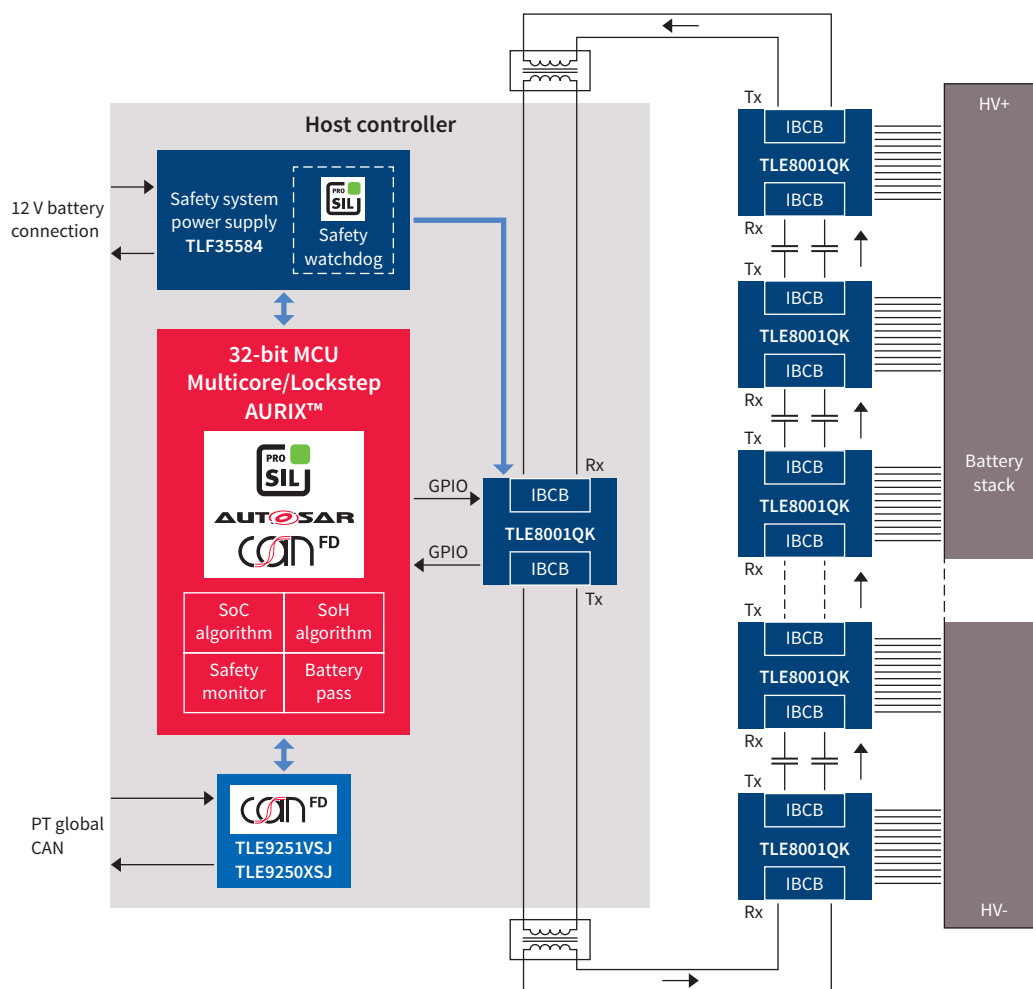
Host controller

12 V battery connection

Safety system power supply TLF35584

PRO SIL

Safety watchdog

32-bit MCU Multicore/Lockstep AURIX™

PRO SIL

AUTOSAR

CAN FD

| SoC algorithm | SoH algorithm |
|---|---|
| Safety monitor | Battery pass |

PT global CAN

CAN FD

TLE9251VSJ
TLE9250XSJ

GPIO

GPIO

Rx

IBCB
TLE8001QK
IBCB

Tx

Tx
IBCB
TLE8001QK
IBCB
Rx

Tx
IBCB
TLE8001QK
IBCB
Rx

Tx
IBCB
TLE8001QK
IBCB
Rx

Tx
IBCB
TLE8001QK
IBCB
Rx

Tx
IBCB
TLE8001QK
IBCB
Rx

HV+

Battery stack

HV-